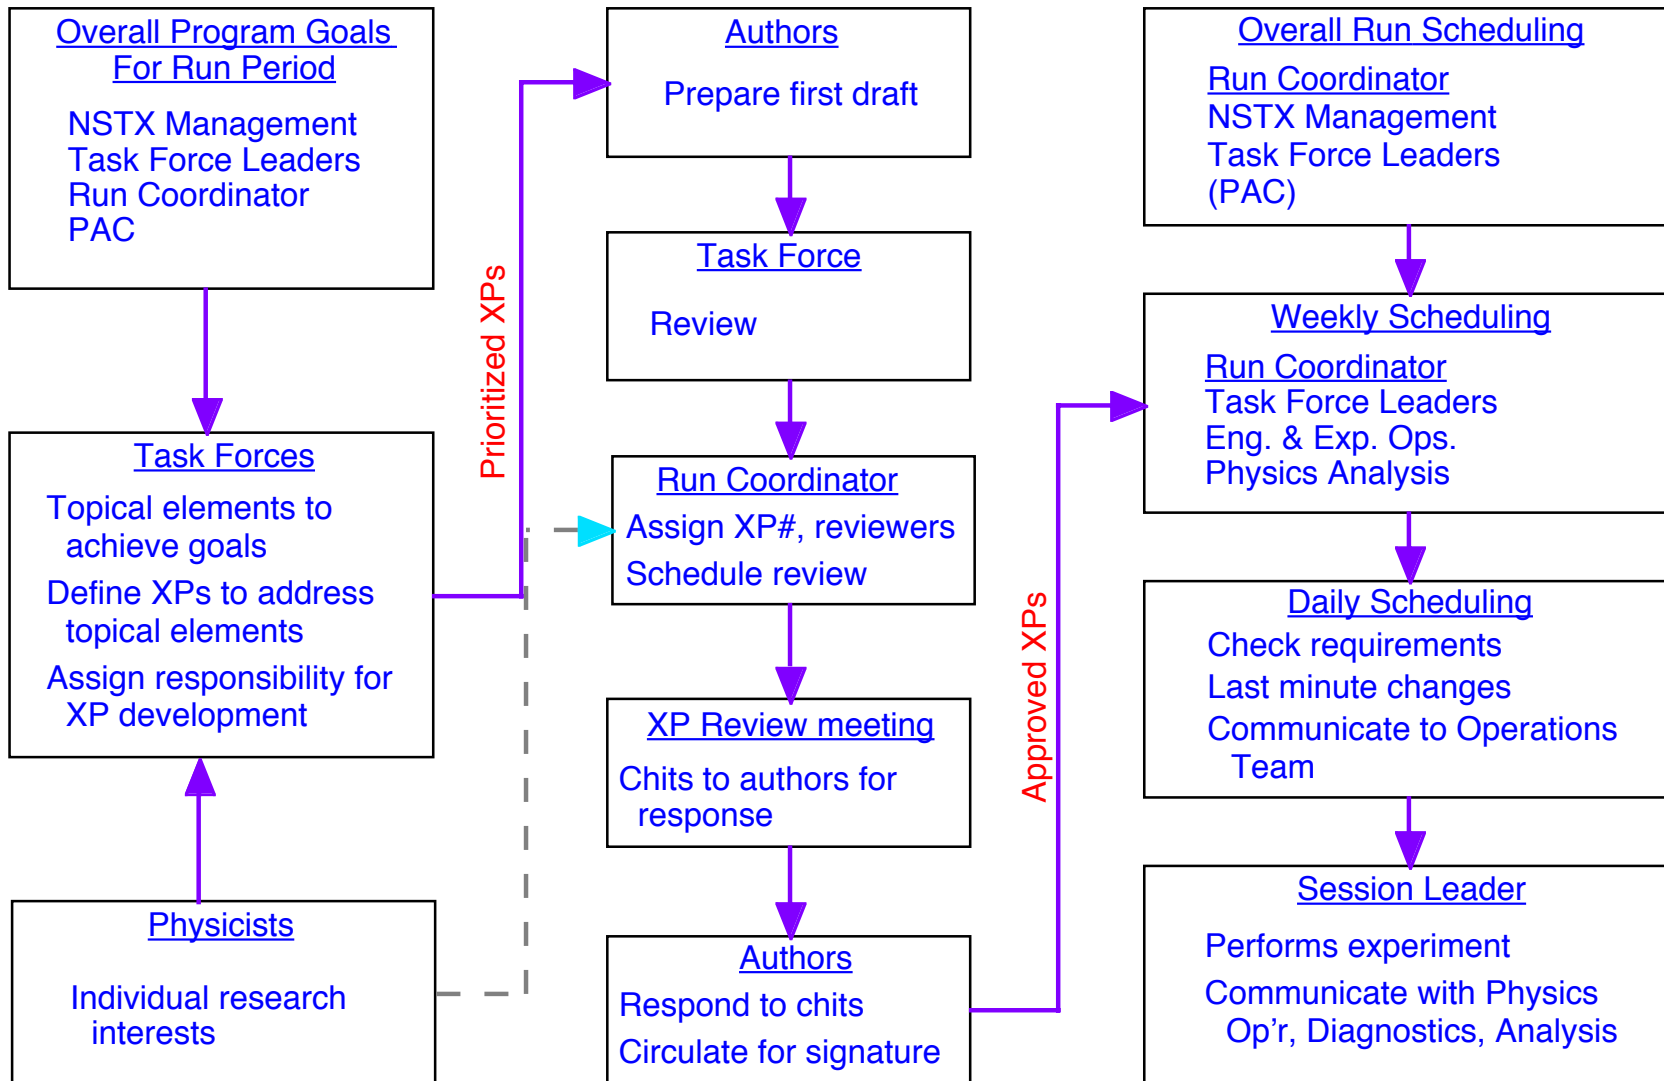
Overall Program Goals For Run Period

NSTX Management
Task Force Leaders
Run Coordinator
PAC

Task Forces

Topical elements to achieve goals

Define XPs to address topical elements

Assign responsibility for XP development

Physicists

Individual research interests

Prioritized XPs

Authors

Prepare first draft

Task Force

Review

Run Coordinator

Assign XP#, reviewers

Schedule review

XP Review meeting

Chits to authors for response

Authors

Respond to chits

Circulate for signature

Approved XPs

Overall Run Scheduling

Run Coordinator
NSTX Management
Task Force Leaders
(PAC)

Weekly Scheduling

Run Coordinator
Task Force Leaders
Eng. & Exp. Ops.
Physics Analysis

Daily Scheduling

Check requirements

Last minute changes

Communicate to Operations Team

Session Leader

Performs experiment

Communicate with Physics Op'r, Diagnostics, Analysis